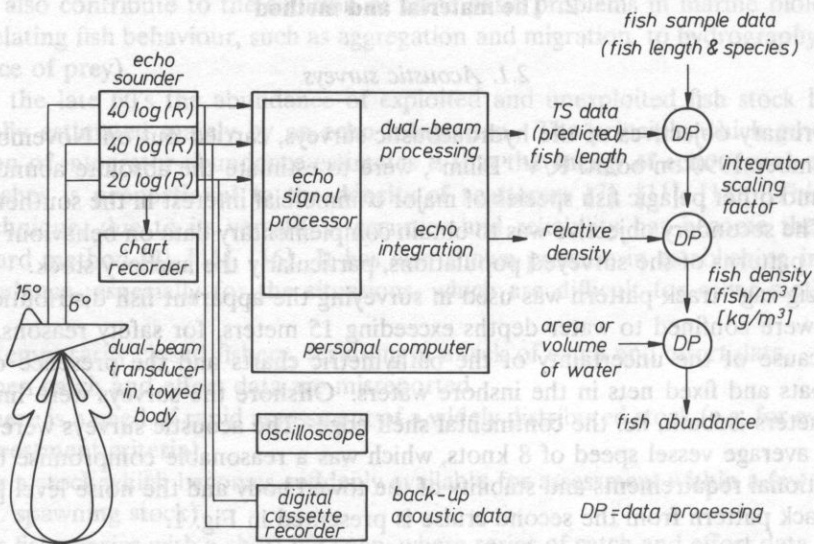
echo sounder

40 log(R)

40 log(R)

20 log(R)

chart recorder

15°

6°

dual-beam transducer in towed body

echo signal processor

dual-beam processing

echo integration

personal computer

oscilloscope

digital cassette recorder

back-up acoustic data

fish sample data (fish length & species)

TS data (predicted) fish length

DP

integrator scaling factor

relative density

DP

fish density [fish/m$^3$] [kg/m$^3$]

area or volume of water

DP

fish abundance

DP = data processing